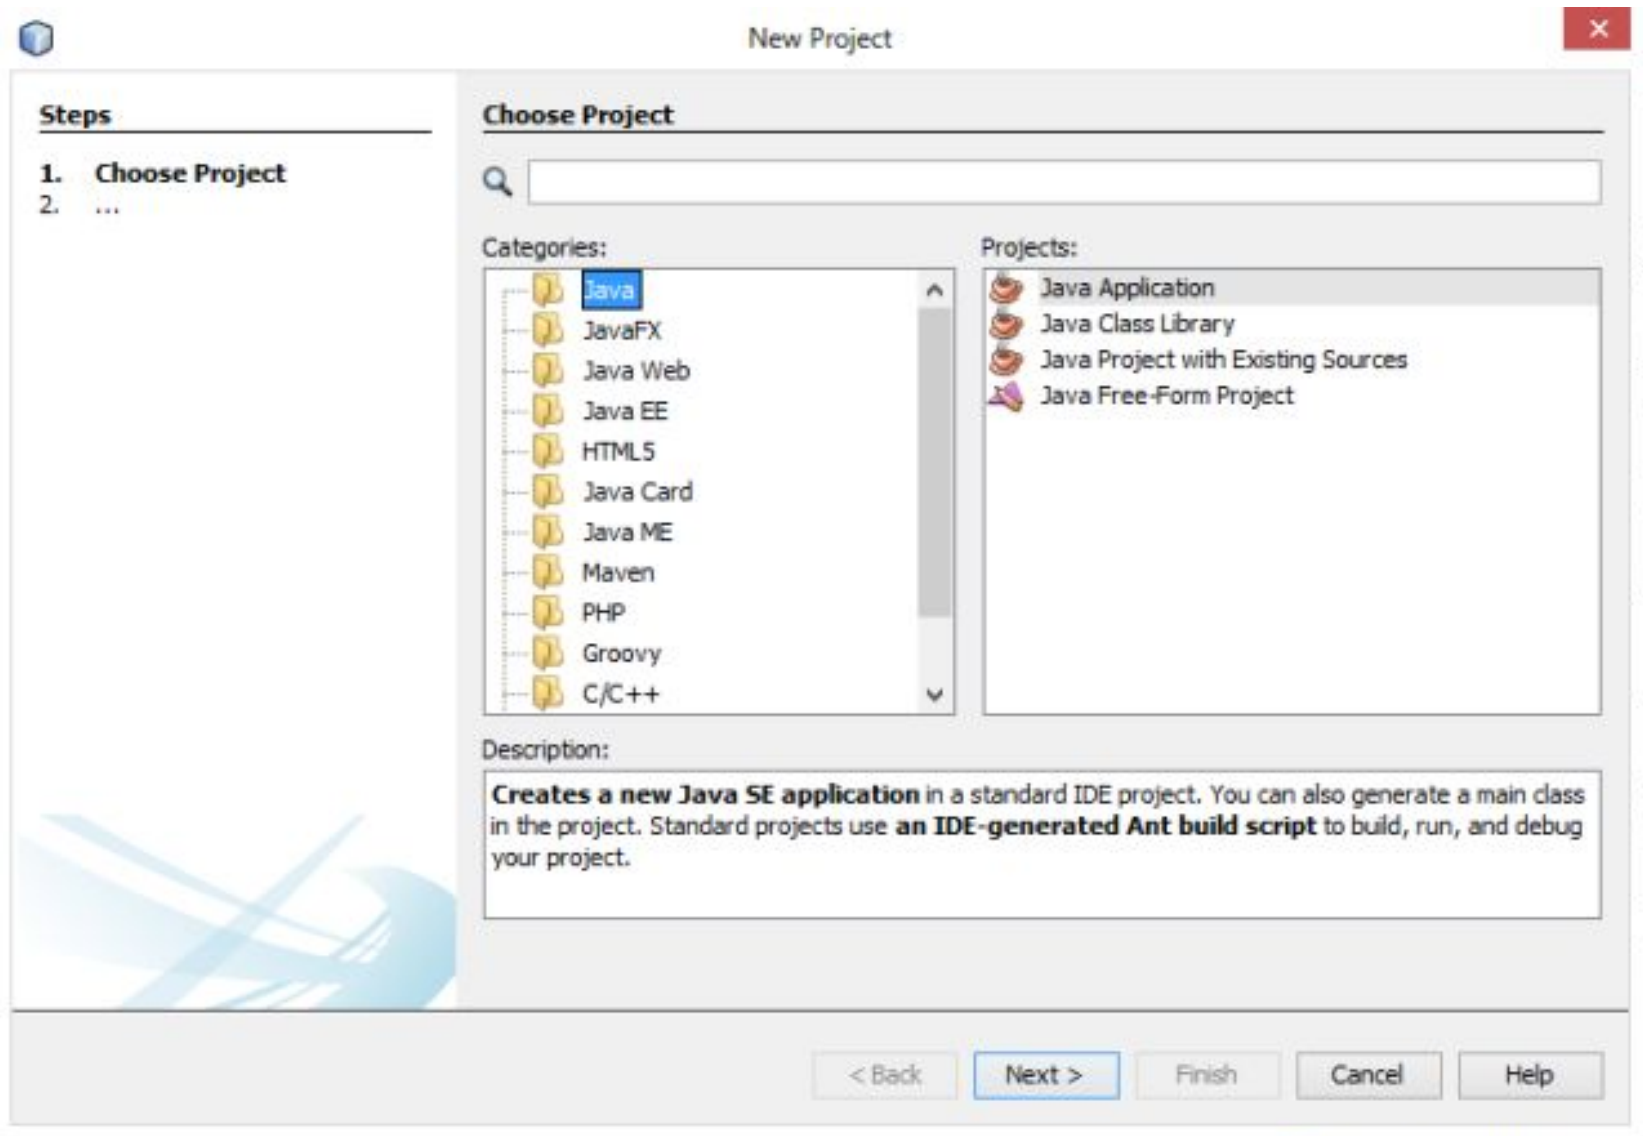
New Project

Steps

1. Choose Project
2. ...

Choose Project

Categories:

Java
JavaFX
Java Web
Java EE
HTML5
Java Card
Java ME
Maven
PHP
Groovy
C/C++

Projects:

Java Application
Java Class Library
Java Project with Existing Sources
Java Free-Form Project

Description:

**Creates a new Java SE application** in a standard IDE project. You can also generate a main class in the project. Standard projects use **an IDE-generated Ant build script** to build, run, and debug your project.

< Back Next > Finish Cancel Help